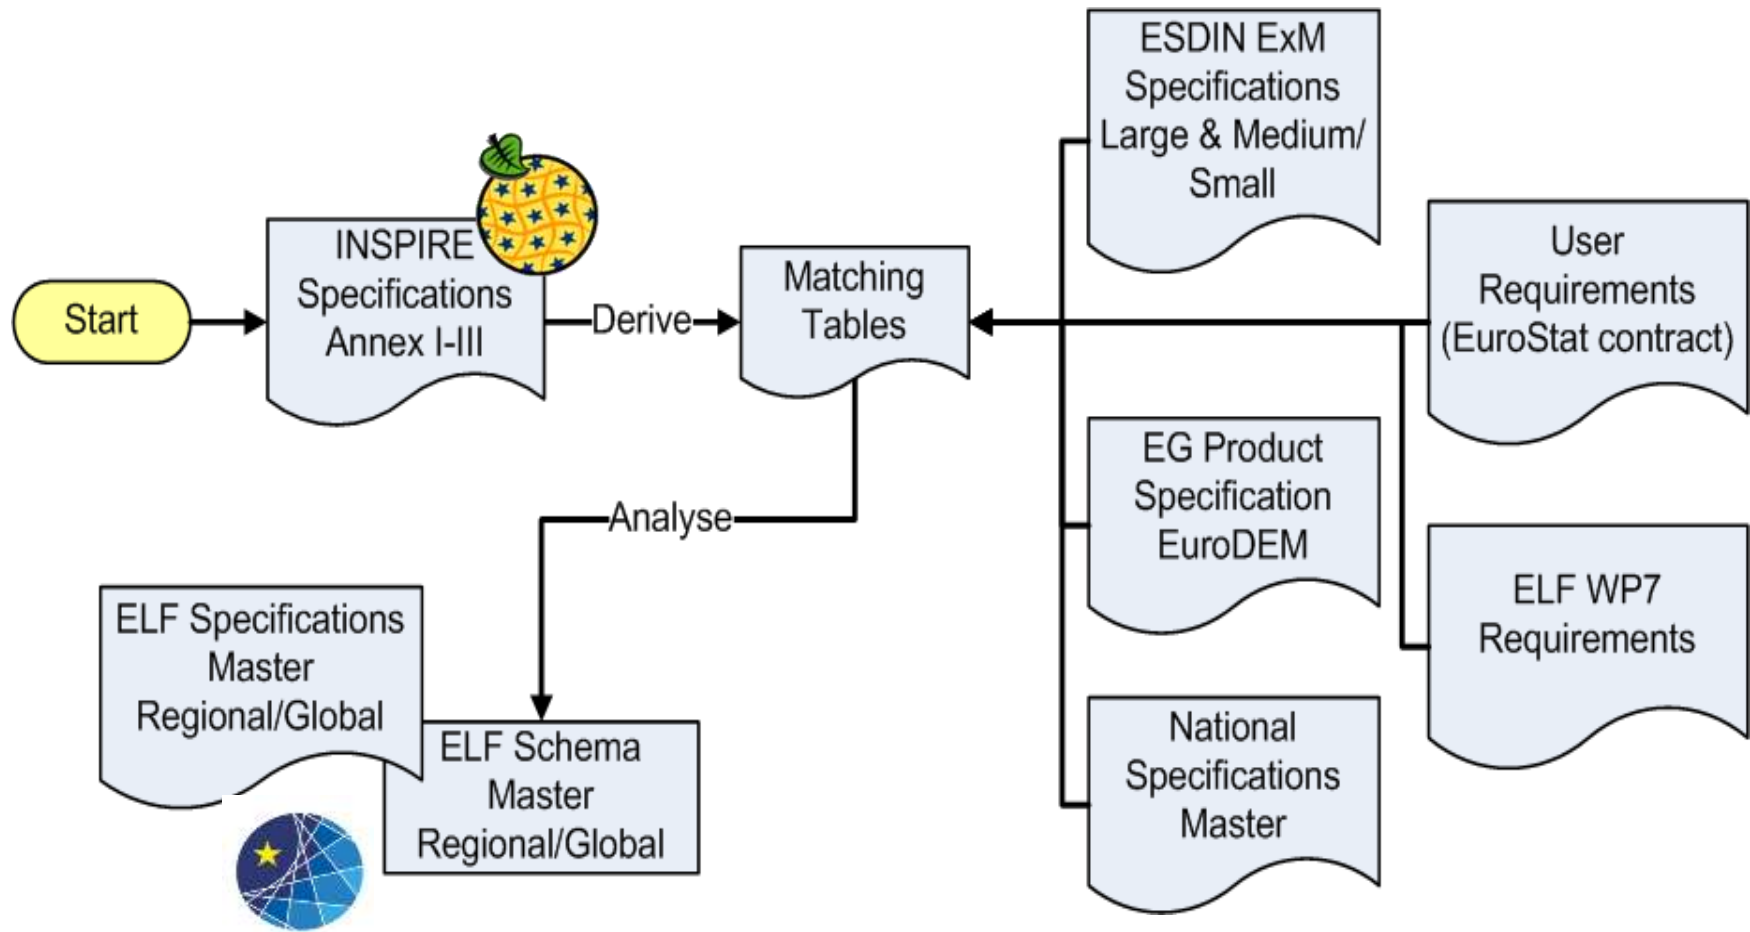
Start

INSPIRE Specifications Annex I-III

Derive

Matching Tables

ESDIN ExM Specifications Large & Medium/ Small

User Requirements (EuroStat contract)

EG Product Specification EuroDEM

ELF WP7 Requirements

National Specifications Master

Analyse

ELF Specifications Master Regional/Global

ELF Schema Master Regional/Global